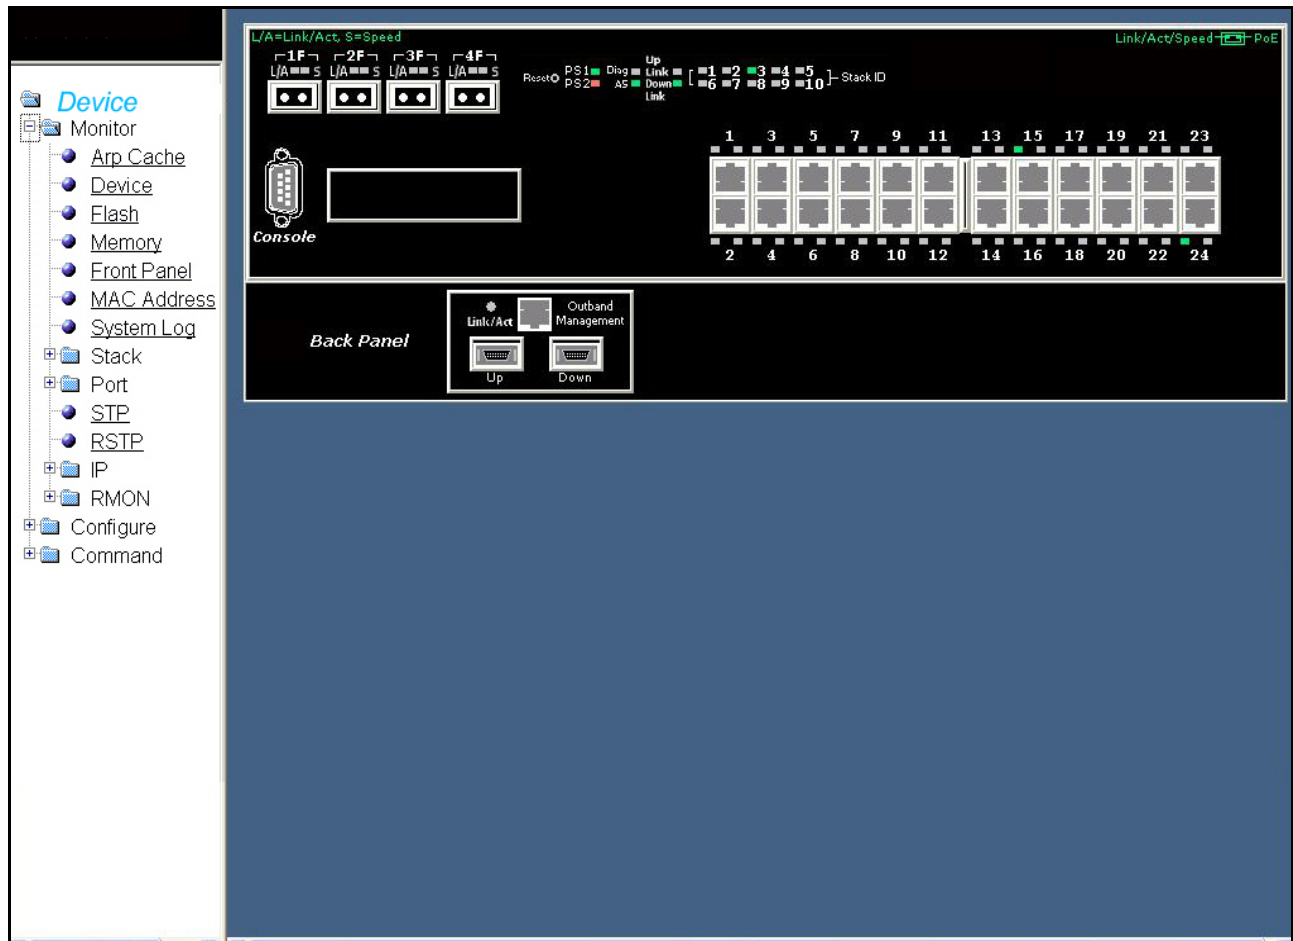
Device
Monitor
Arp Cache
Device
Flash
Memory
Front Panel
MAC Address
System Log
Stack
Port
STP
RSTP
IP
RMON
Configure
Command

L/A=Link/Act, S=Speed
Link/Act/Speed PoE
1F 2F 3F 4F
L/A S L/A S L/A S L/A S
Reset PS1 PS2 Diag AS Up Link Down Link
1 2 3 4 5 6 7 8 9 10 Stack ID
Console
1 3 5 7 9 11 13 15 17 19 21 23
2 4 6 8 10 12 14 16 18 20 22 24

Back Panel
Link/Act
Outband Management
Up
Down